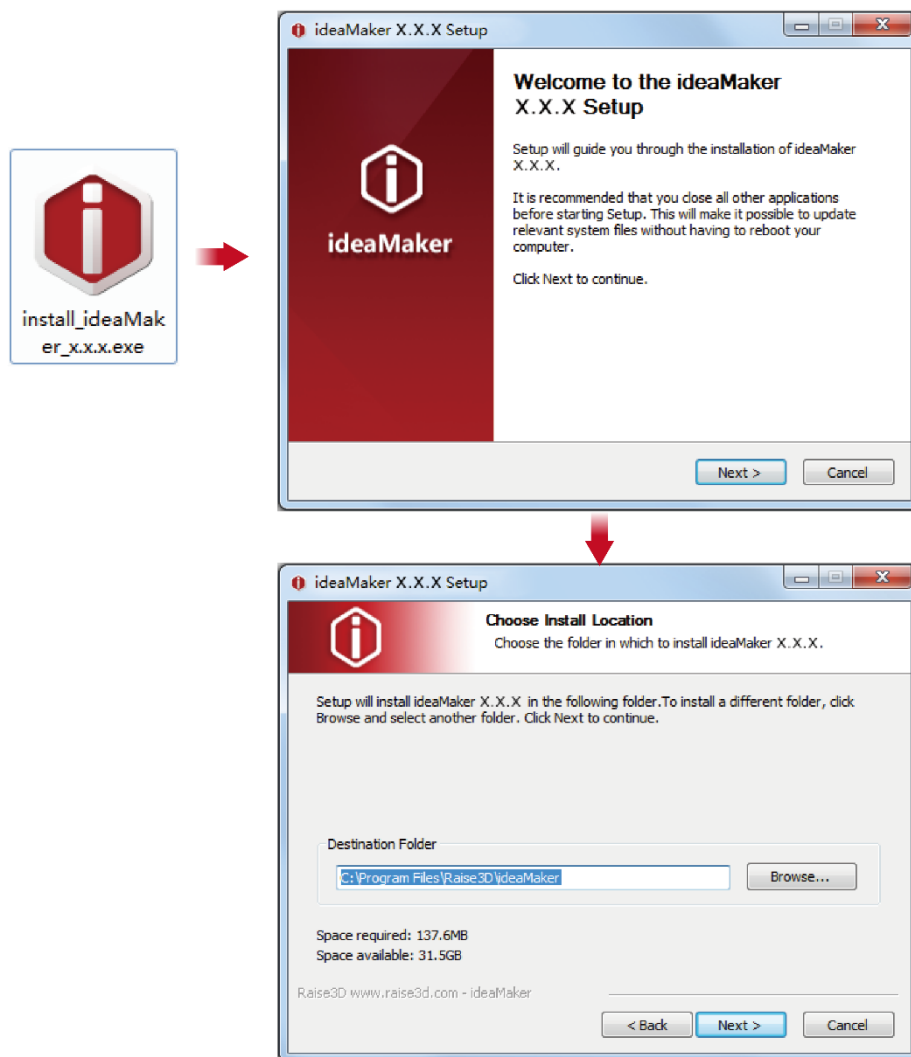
install_ideaMaker_x.x.x.exe

ideaMaker X.X.X Setup

ideaMaker

Welcome to the ideaMaker X.X.X Setup

Setup will guide you through the installation of ideaMaker X.X.X.

It is recommended that you close all other applications before starting Setup. This will make it possible to update relevant system files without having to reboot your computer.

Click Next to continue.

Next >

Cancel

ideaMaker X.X.X Setup

Choose Install Location

Choose the folder in which to install ideaMaker X.X.X.

Setup will install ideaMaker X.X.X in the following folder.To install a different folder, click Browse and select another folder. Click Next to continue.

Destination Folder

C:\Program Files\Raise3D\ideaMaker

Browse...

Space required: 137.6MB

Space available: 31.5GB

Raise3D www.raise3d.com - ideaMaker

< Back

Next >

Cancel